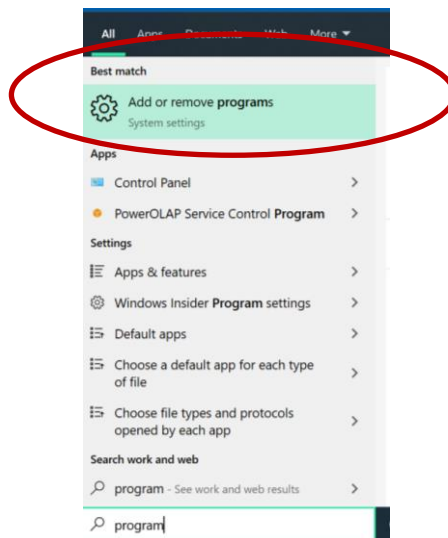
All Apps Documents Web More ▾

Best match

Add or remove programs
System settings

Apps

Control Panel >

PowerOLAP Service Control Program >

Settings

Apps & features >

Windows Insider Program settings >

Default apps >

Choose a default app for each type of file >

Choose file types and protocols opened by each app >

Search work and web

program - See work and web results >

program